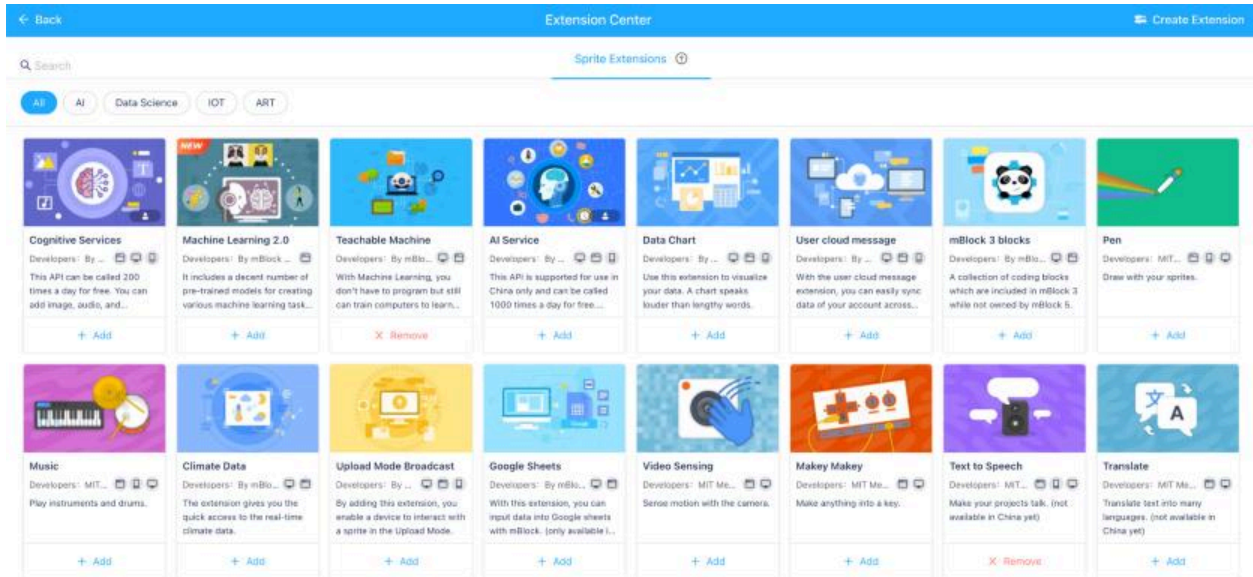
← Back

Extension Center

Create Extension

Search

Sprite Extensions

All | AI | Data Science | IOT | ART

NEW

Cognitive Services
Developers: By ...
This API can be called 200 times a day for free. You can add image, audio, and...
+ Add

Machine Learning 2.0
Developers: By mBlock ...
It includes a decent number of pre-trained models for creating various machine learning task...
+ Add

Teachable Machine
Developers: By ...
With Machine Learning, you don't have to program but still can train computers to learn...
X Remove

AI Service
Developers: By ...
This API is supported for use in China only and can be called 1000 times a day for free....
+ Add

Data Chart
Developers: By ...
Use this extension to visualize your data. A chart speaks louder than lengthy words.
+ Add

User cloud message
Developers: By ...
With the user cloud message extension, you can easily sync data of your account across...
+ Add

mBlock 3 blocks
Developers: By mBlo...
A collection of coding blocks which are included in mBlock 3 while not owned by mBlock 5.
+ Add

Pen
Developers: MIT...
Draw with your sprites.
+ Add

Music
Developers: MIT...
Play instruments and drums.
+ Add

Climate Data
Developers: By mBlo...
The extension gives you the quick access to the real-time climate data.
+ Add

Upload Mode Broadcast
Developers: By ...
By adding this extension, you enable a device to interact with a sprite in the Upload Mode.
+ Add

Google Sheets
Developers: By mBlo...
With this extension, you can input data into Google sheets with mBlock. (only available i...
+ Add

Video Sensing
Developers: MIT Me...
Sense motion with the camera.
+ Add

Makey Makey
Developers: MIT Me...
Make anything into a key.
+ Add

Text to Speech
Developers: MIT...
Make your projects talk. (not available in China yet)
X Remove

Translate
Developers: MIT Me...
Translate text into many languages. (not available in China yet)
+ Add